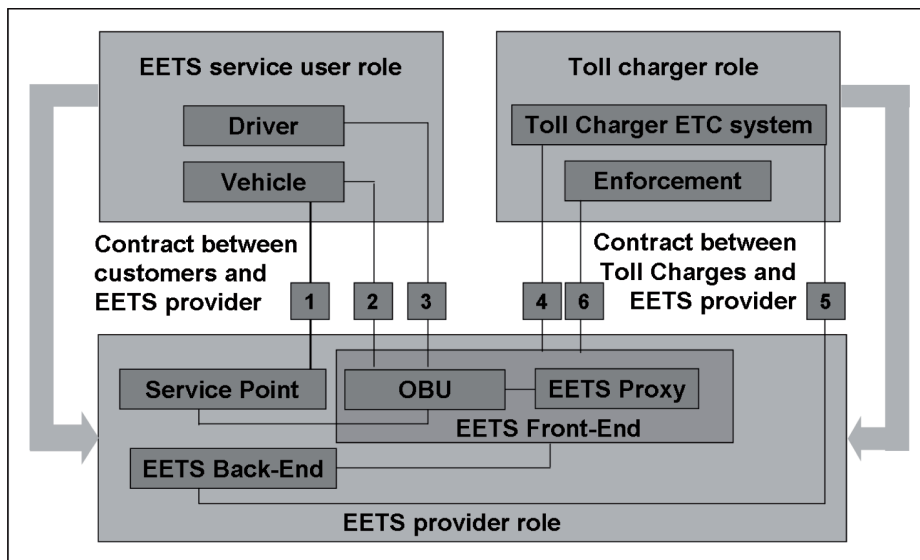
EETS service user role

Driver

Vehicle

Toll charger role

Toll Charger ETC system

Enforcement

Contract between customers and EETS provider

1

2

3

4

6

Contract between Toll Charges and EETS provider

5

Service Point

OBU

EETS Proxy

EETS Front-End

EETS Back-End

EETS provider role